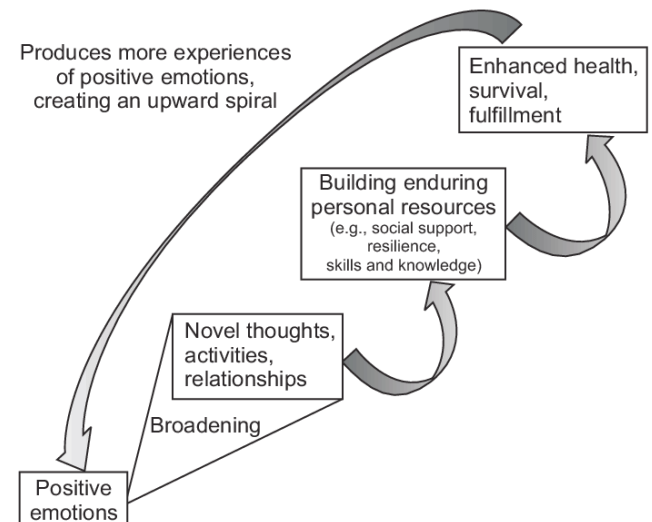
Produces more experiences of positive emotions, creating an upward spiral

Enhanced health, survival, fulfillment

Building enduring personal resources
(e.g., social support, resilience, skills and knowledge)

Novel thoughts, activities, relationships

Broadening

Positive emotions